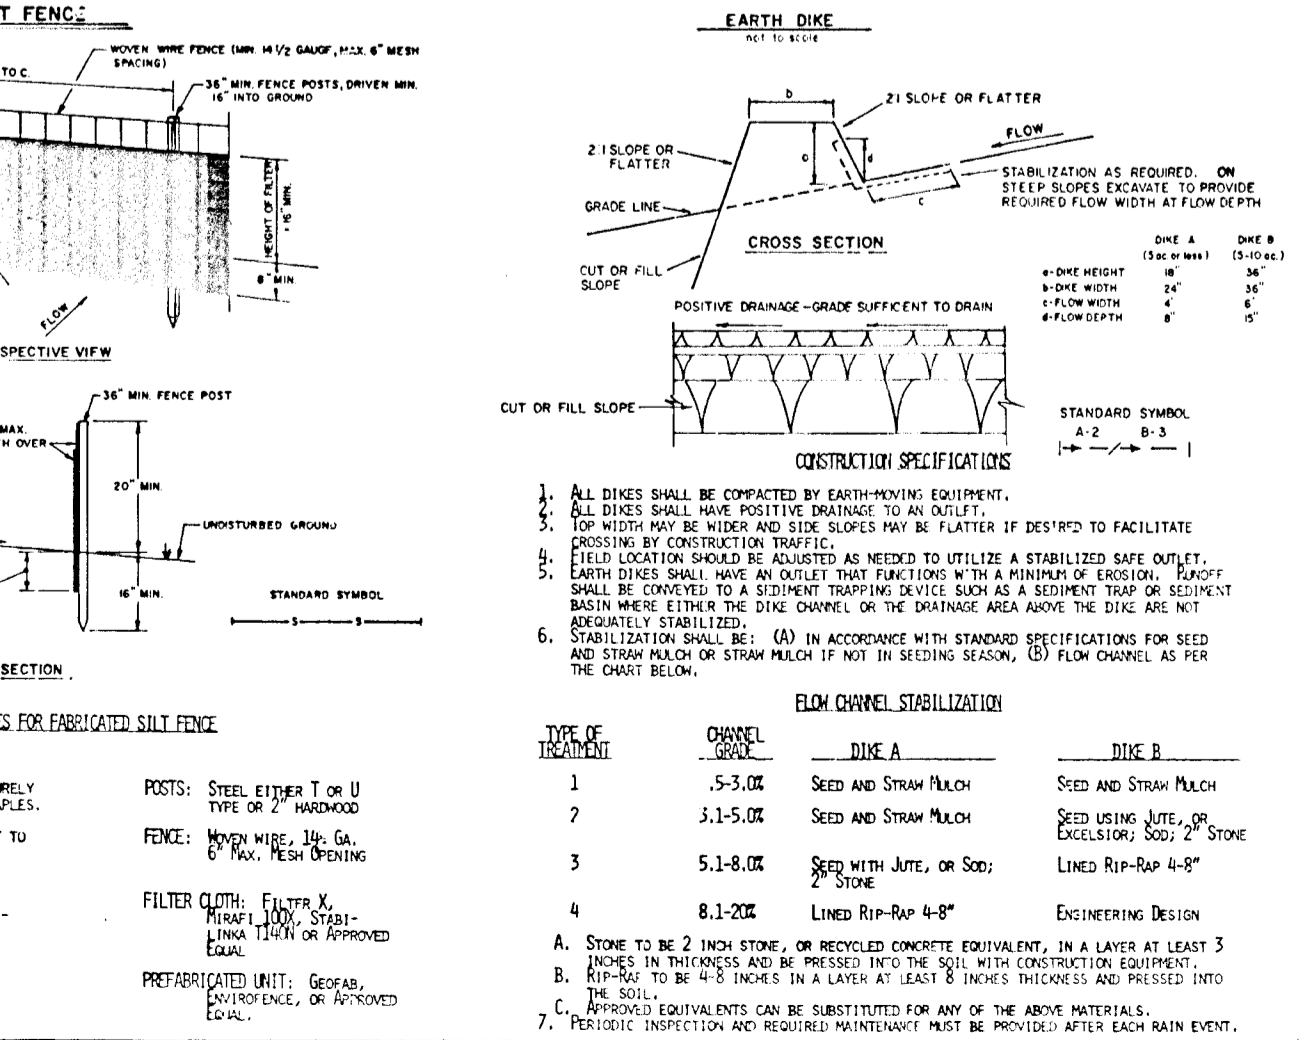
T FENCE

WOVEN WIRE FENCE (MIN. 14 1/2 GAUGE, MAX. 6" MESH SPACING)

TO C.

36" MIN. FENCE POSTS, DRIVEN MIN. 16" INTO GROUND

HEIGHT OF FILTER = 16" MIN.

8" MIN.

FLOW

SPECTIVE VIEW

36" MIN. FENCE POST

MAX.
H OVER

20" MIN.

UNDISTURBED GROUND

16" MIN.

STANDARD SYMBOL

S S

SECTION

S FOR FABRICATED SILT FENCE

RELY
PLES.

TO

POSTS: STEEL EITHER T OR U TYPE OR 2" HARDWOOD

FENCE: WOVEN WIRE, 14 GA. 6" MAX. MESH OPENING

FILTER CLOTH: FILTER X, MIRAFI 100X, STABILINKA T140N OR APPROVED EQUAL

PREFABRICATED UNIT: GEOFAB, ENVIROFENCE, OR APPROVED EQUAL.

EARTH DIKE
not to scale

b

2:1 SLOPE OR FLATTER

FLOW

2:1 SLOPE OR FLATTER

a

d

STABILIZATION AS REQUIRED. ON STEEP SLOPES EXCAVATE TO PROVIDE REQUIRED FLOW WIDTH AT FLOW DEPTH

GRADE LINE

c

CROSS SECTION

CUT OR FILL SLOPE

| | DIKE A (5 ac or less) | DIKE B (5-10 ac.) |
|---|---|---|
| a-DIKE HEIGHT | 18" | 36" |
| b-DIKE WIDTH | 24" | 36" |
| c-FLOW WIDTH | 4' | 6' |
| d-FLOW DEPTH | 8" | 15" |

POSITIVE DRAINAGE - GRADE SUFFICENT TO DRAIN

CUT OR FILL SLOPE

STANDARD SYMBOL
A-2 B-3

CONSTRUCTION SPECIFICATIONS

1. ALL DIKES SHALL BE COMPACTED BY EARTH-MOVING EQUIPMENT.
2. ALL DIKES SHALL HAVE POSITIVE DRAINAGE TO AN OUTLET.
3. TOP WIDTH MAY BE WIDER AND SIDE SLOPES MAY BE FLATTER IF DESIRED TO FACILITATE CROSSING BY CONSTRUCTION TRAFFIC.
4. FIELD LOCATION SHOULD BE ADJUSTED AS NEEDED TO UTILIZE A STABILIZED SAFE OUTLET.
5. EARTH DIKES SHALL HAVE AN OUTLET THAT FUNCTIONS WITH A MINIMUM OF EROSION. RUNOFF SHALL BE CONVEYED TO A SEDIMENT TRAPPING DEVICE SUCH AS A SEDIMENT TRAP OR SEDIMENT BASIN WHERE EITHER THE DIKE CHANNEL OR THE DRAINAGE AREA ABOVE THE DIKE ARE NOT ADEQUATELY STABILIZED.
6. STABILIZATION SHALL BE: (A) IN ACCORDANCE WITH STANDARD SPECIFICATIONS FOR SEED AND STRAW MULCH OR STRAW MULCH IF NOT IN SEEDING SEASON, (B) FLOW CHANNEL AS PER THE CHART BELOW.

FLOW CHANNEL STABILIZATION

| TYPE OF TREATMENT | CHANNEL GRADE | DIKE A | DIKE B |
|---|---|---|---|
| 1 | .5-3.0% | SEED AND STRAW MULCH | SEED AND STRAW MULCH |
| 2 | 3.1-5.0% | SEED AND STRAW MULCH | SEED USING JUTE, OR EXCELSIOR; SOD; 2" STONE |
| 3 | 5.1-8.0% | SEED WITH JUTE, OR SOD; 2" STONE | LINED RIP-RAP 4-8" |
| 4 | 8.1-20% | LINED RIP-RAP 4-8" | ENGINEERING DESIGN |

A. STONE TO BE 2 INCH STONE, OR RECYCLED CONCRETE EQUIVALENT, IN A LAYER AT LEAST 3 INCHES IN THICKNESS AND BE PRESSED INTO THE SOIL WITH CONSTRUCTION EQUIPMENT.
B. RIP-RAP TO BE 4-8 INCHES IN A LAYER AT LEAST 8 INCHES THICKNESS AND PRESSED INTO THE SOIL.
C. APPROVED EQUIVALENTS CAN BE SUBSTITUTED FOR ANY OF THE ABOVE MATERIALS.
7. PERIODIC INSPECTION AND REQUIRED MAINTENANCE MUST BE PROVIDED AFTER EACH RAIN EVENT.